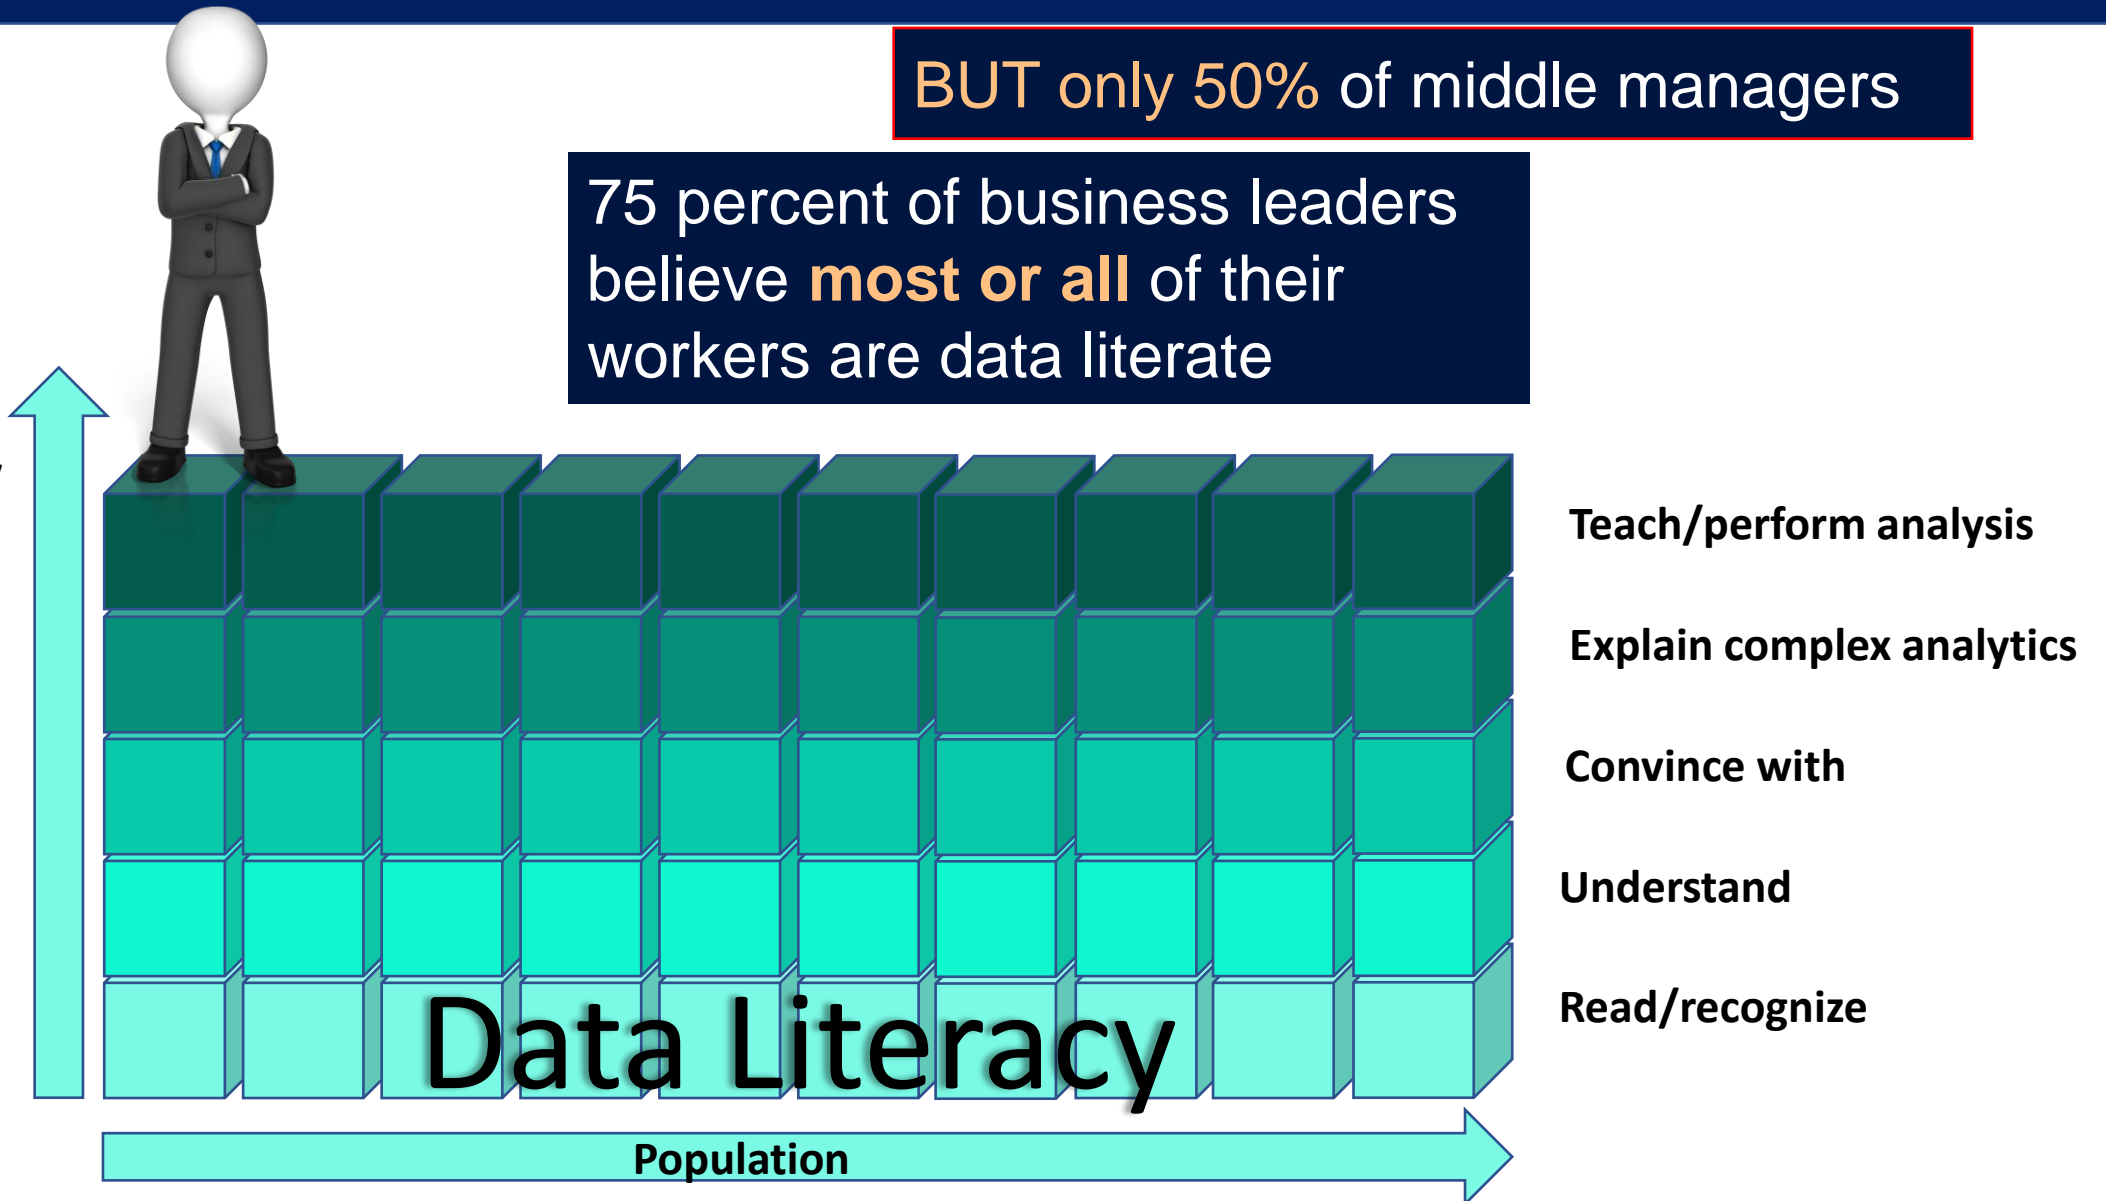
BUT only 50% of middle managers

75 percent of business leaders believe most or all of their workers are data literate

Teach/perform analysis

Explain complex analytics

Convince with

Understand

Read/recognize

Data Literacy

Population